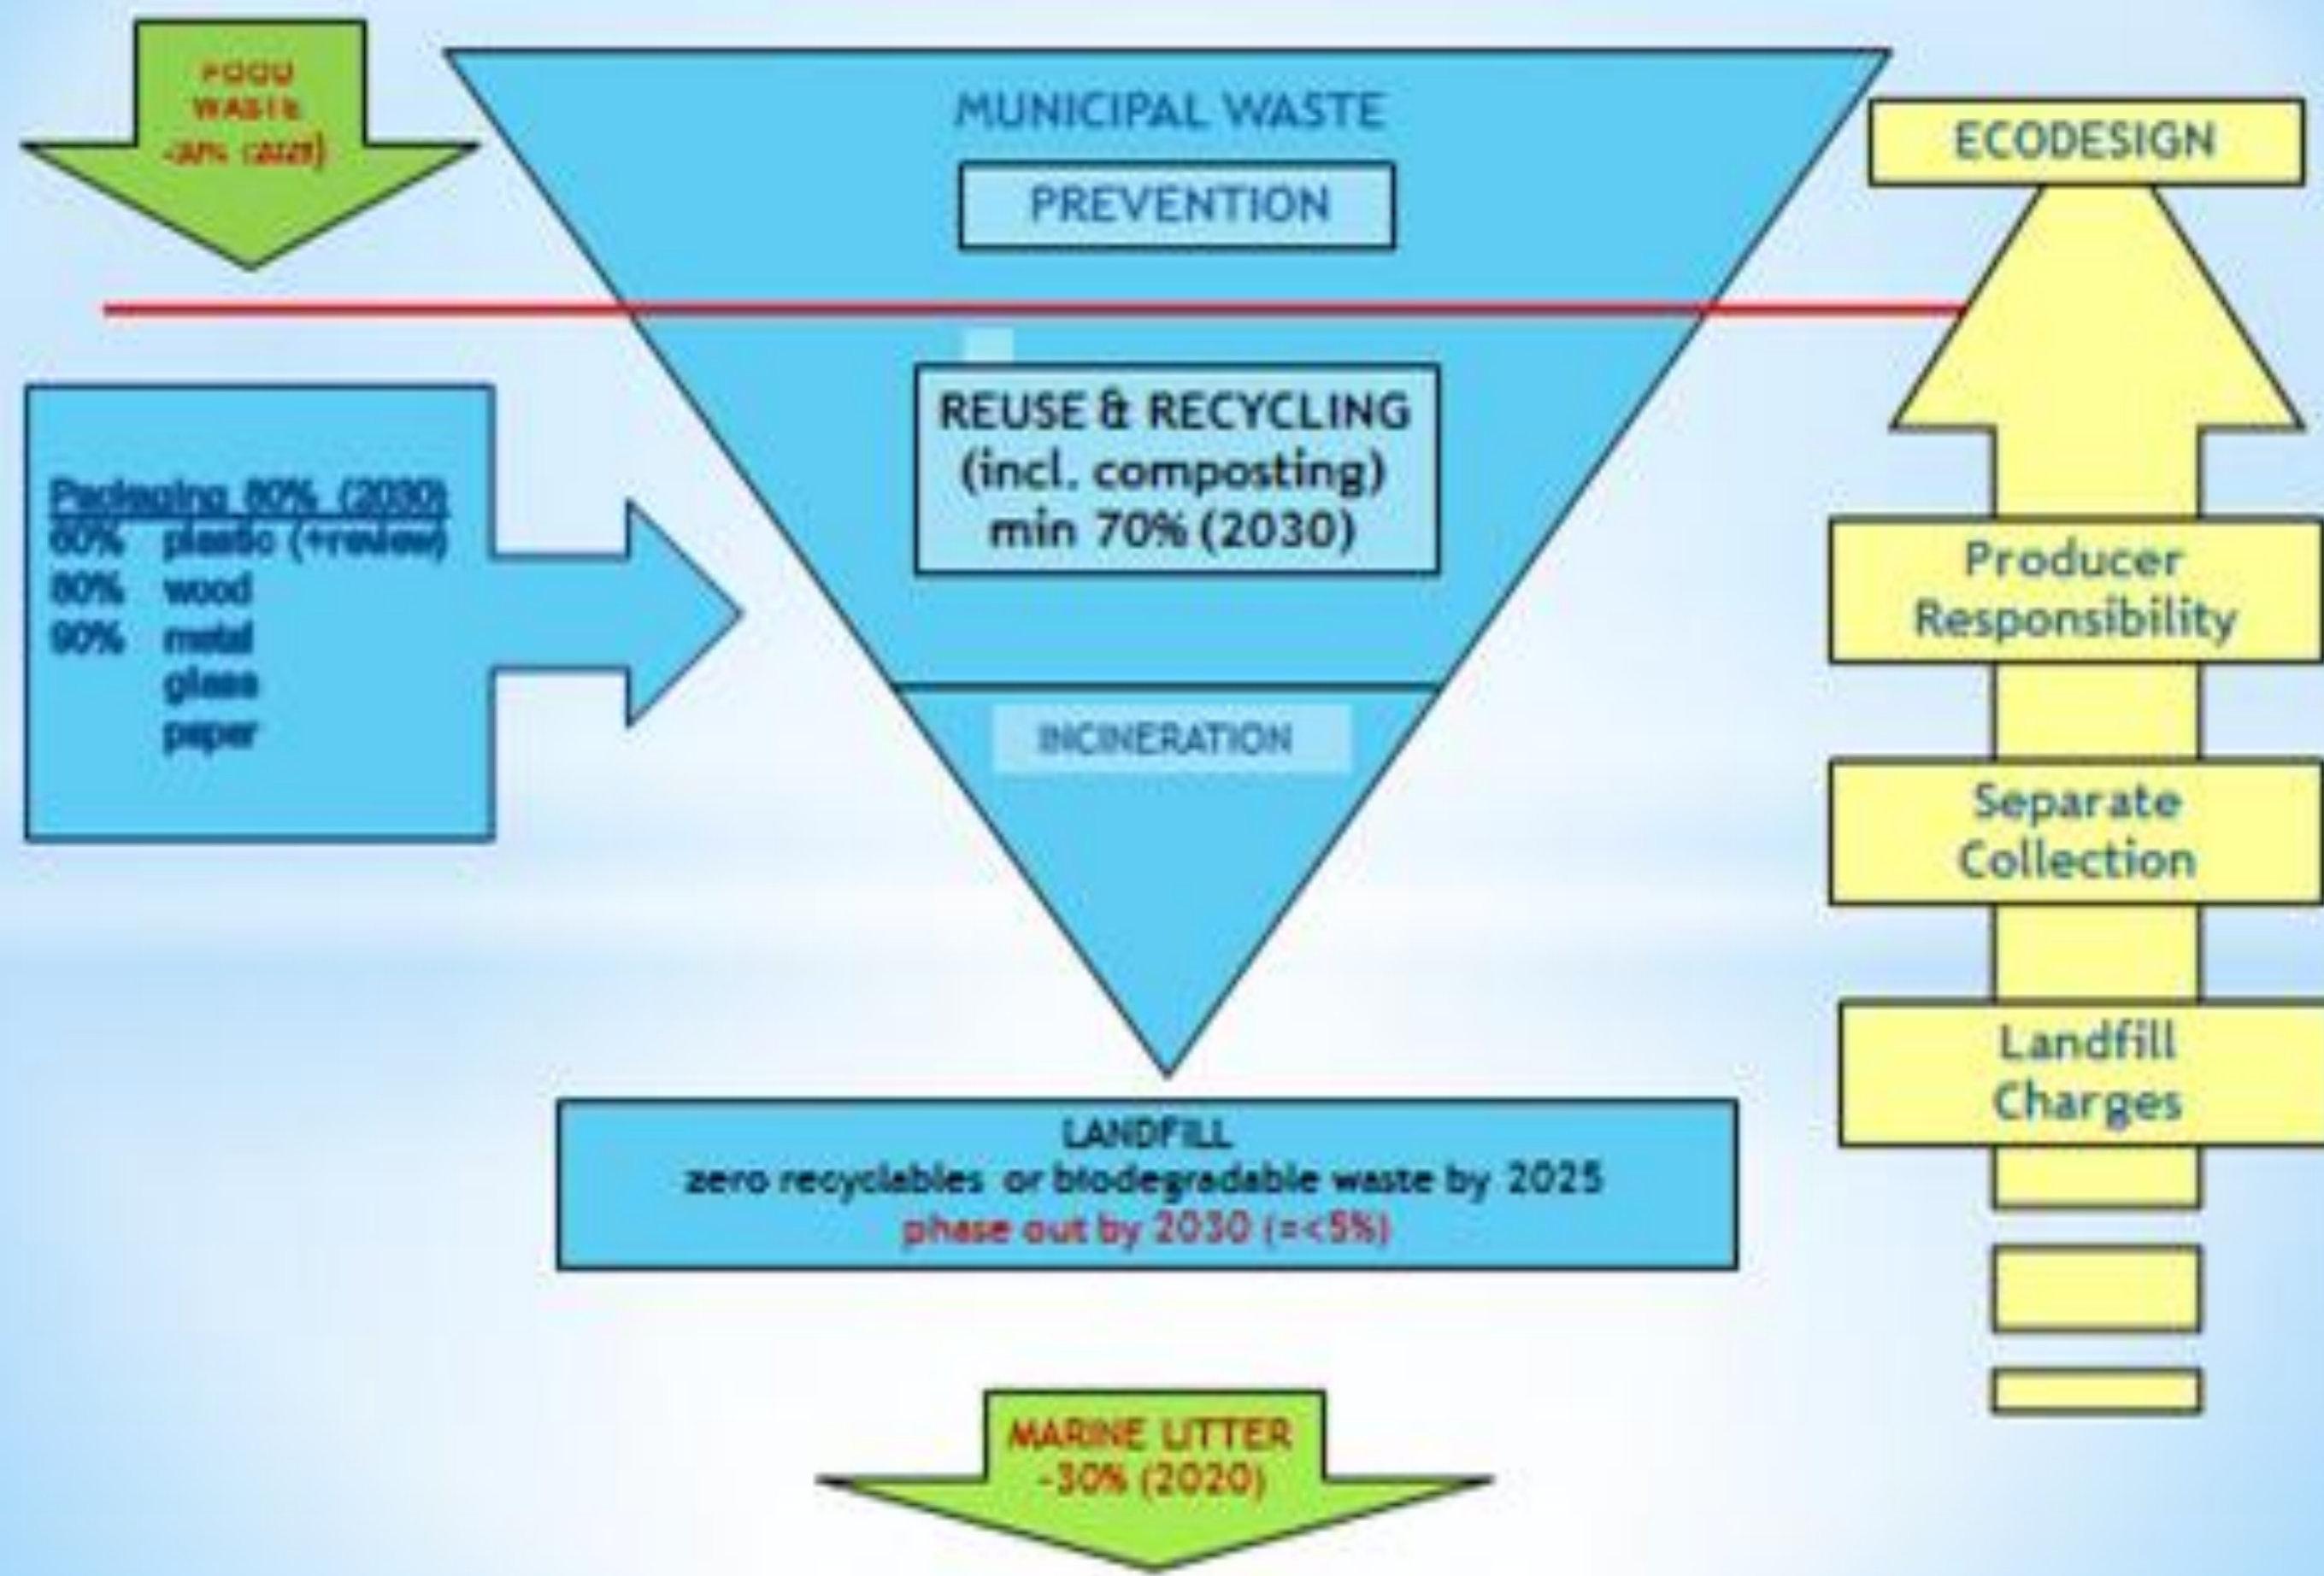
FOOD WASTE -30% (2025)

MUNICIPAL WASTE

PREVENTION

ECODESIGN

REUSE & RECYCLING (incl. composting) min 70% (2030)

Packaging 80% (2030)
60% plastic (+review)
80% wood
90% metal
glass
paper

Producer Responsibility

INCINERATION

Separate Collection

Landfill Charges

LANDFILL
zero recyclables or biodegradable waste by 2025
phase out by 2030 (=<5%)

MARINE LITTER -30% (2020)